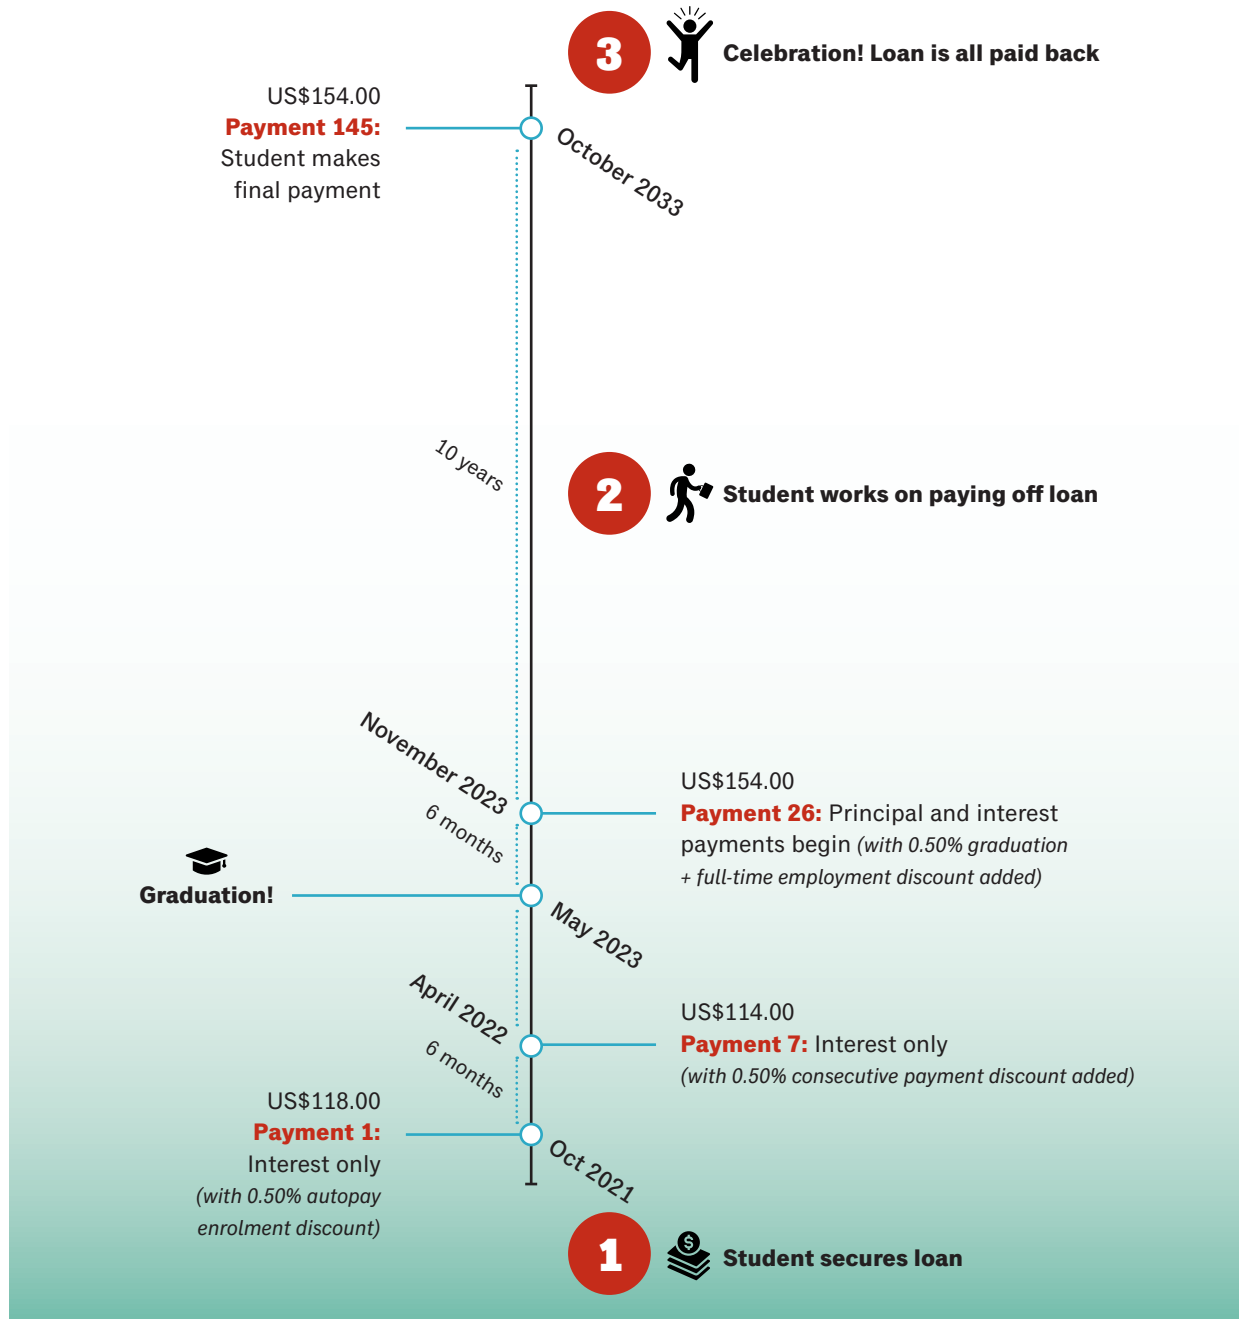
3 Celebration! Loan is all paid back

US$154.00
Payment 145: Student makes final payment

October 2033

10 years

2 Student works on paying off loan

November 2023

6 months

US$154.00
Payment 26: Principal and interest payments begin (with 0.50% graduation + full-time employment discount added)

Graduation!

May 2023

April 2022

6 months

US$114.00
Payment 7: Interest only (with 0.50% consecutive payment discount added)

US$118.00
Payment 1: Interest only (with 0.50% autopay enrolment discount)

Oct 2021

1 Student secures loan